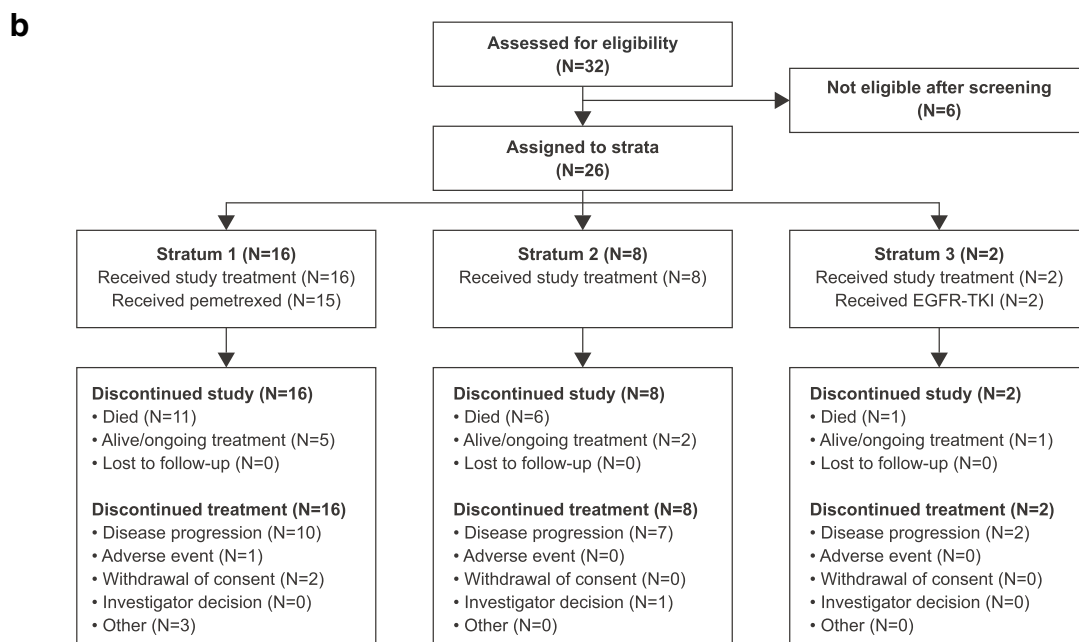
b

Assessed for eligibility
(N=32)

Not eligible after screening
(N=6)

Assigned to strata
(N=26)

Stratum 1 (N=16)
Received study treatment (N=16)
Received pemetrexed (N=15)

Stratum 2 (N=8)
Received study treatment (N=8)

Stratum 3 (N=2)
Received study treatment (N=2)
Received EGFR-TKI (N=2)

Discontinued study (N=16)
• Died (N=11)
• Alive/ongoing treatment (N=5)
• Lost to follow-up (N=0)

Discontinued treatment (N=16)
• Disease progression (N=10)
• Adverse event (N=1)
• Withdrawal of consent (N=2)
• Investigator decision (N=0)
• Other (N=3)

Discontinued study (N=8)
• Died (N=6)
• Alive/ongoing treatment (N=2)
• Lost to follow-up (N=0)

Discontinued treatment (N=8)
• Disease progression (N=7)
• Adverse event (N=0)
• Withdrawal of consent (N=0)
• Investigator decision (N=1)
• Other (N=0)

Discontinued study (N=2)
• Died (N=1)
• Alive/ongoing treatment (N=1)
• Lost to follow-up (N=0)

Discontinued treatment (N=2)
• Disease progression (N=2)
• Adverse event (N=0)
• Withdrawal of consent (N=0)
• Investigator decision (N=0)
• Other (N=0)